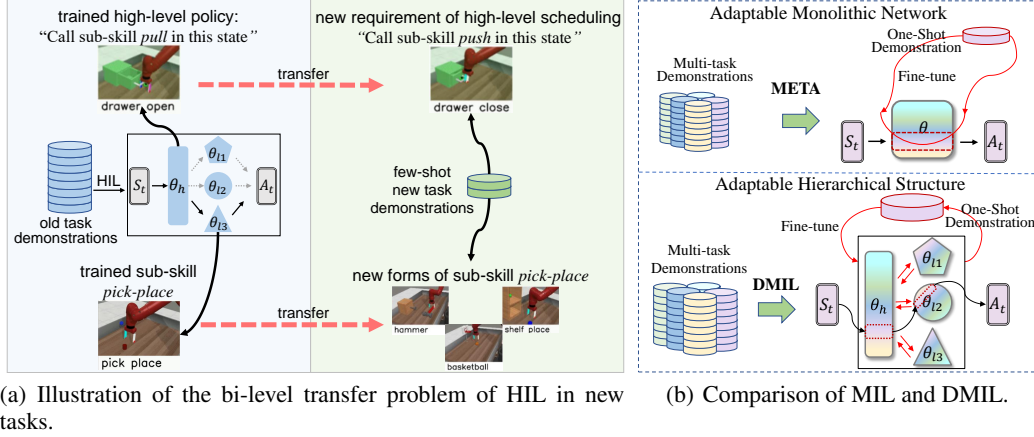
trained high-level policy:
"Call sub-skill *pull* in this state"

drawer open

transfer

new requirement of high-level scheduling
"Call sub-skill *push* in this state"

drawer close

HIL

old task demonstrations

$S_t$

$\theta_h$

$\theta_{l1}$

$\theta_{l2}$

$\theta_{l3}$

$A_t$

few-shot new task demonstrations

trained sub-skill
*pick-place*

pick place

transfer

new forms of sub-skill *pick-place*

hammer

shelf place

basketball

Adaptable Monolithic Network

Multi-task Demonstrations

META

One-Shot Demonstration

Fine-tune

$S_t$

$\theta$

$A_t$

Adaptable Hierarchical Structure

Fine-tune

One-Shot Demonstration

Multi-task Demonstrations

DMIL

$S_t$

$\theta_h$

$\theta_{l1}$

$\theta_{l2}$

$\theta_{l3}$

$A_t$

(a) Illustration of the bi-level transfer problem of HIL in new tasks.

(b) Comparison of MIL and DMIL.